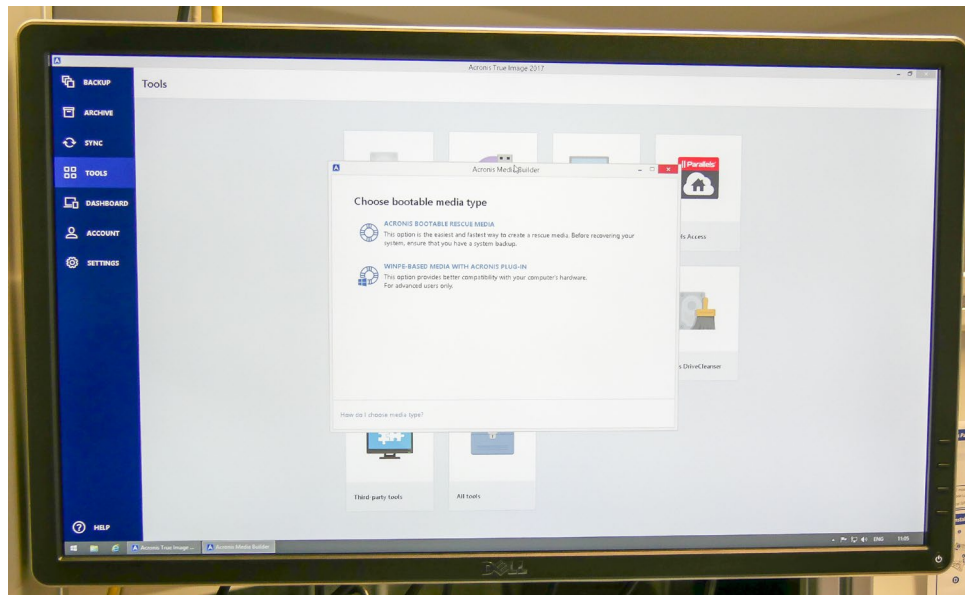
Acronis True Image 2017

BACKUP

ARCHIVE

SYNC

TOOLS

DASHBOARD

ACCOUNT

SETTINGS

HELP

Tools

Acronis Media Builder

Choose bootable media type

ACRONIS BOOTABLE RESCUE MEDIA
This option is the easiest and fastest way to create a rescue media. Before recovering your system, ensure that you have a system backup.

WINPE-BASED MEDIA WITH ACRONIS PLUG-IN
This option provides better compatibility with your computer's hardware. For advanced users only.

How do I choose media type?

|| Parallels

ls Access

s DriveCleanser

Third-party tools

All tools

Acronis True Image ...

Acronis Media Builder

ENG

DELL